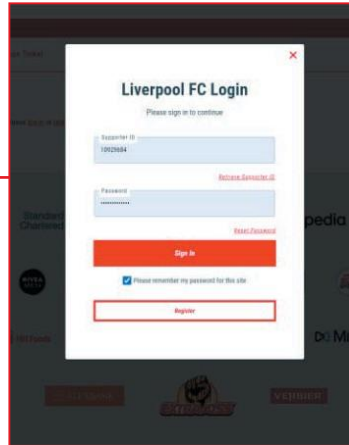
×

Liverpool FC Login

Please sign in to continue

Supporter ID
10929684

Retrieve Supporter ID

Password
••••••••••••

Reset Password

Sign In

Please remember my password for this site

Register

Standard Chartered

pedia

D0 M